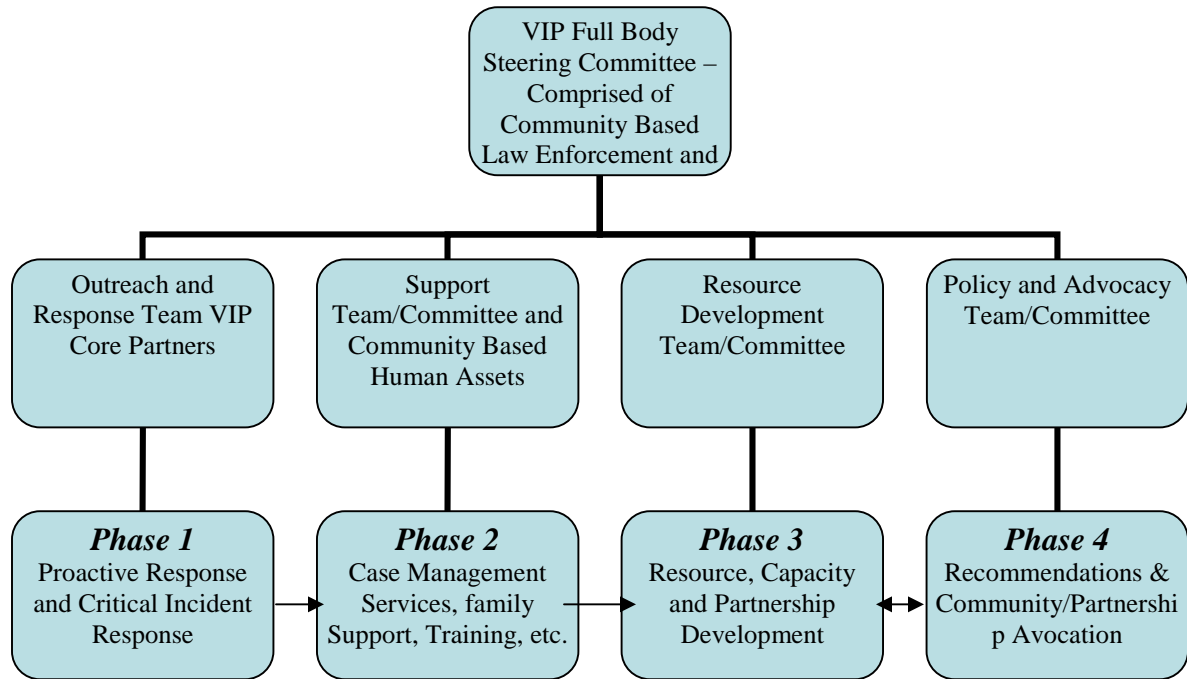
VIP Full Body Steering Committee – Comprised of Community Based Law Enforcement and

Outreach and Response Team VIP Core Partners

Support Team/Committee and Community Based Human Assets

Resource Development Team/Committee

Policy and Advocacy Team/Committee

*Phase 1*
Proactive Response and Critical Incident Response

*Phase 2*
Case Management Services, family Support, Training, etc.

*Phase 3*
Resource, Capacity and Partnership Development

*Phase 4*
Recommendations & Community/Partnershi p Avocation